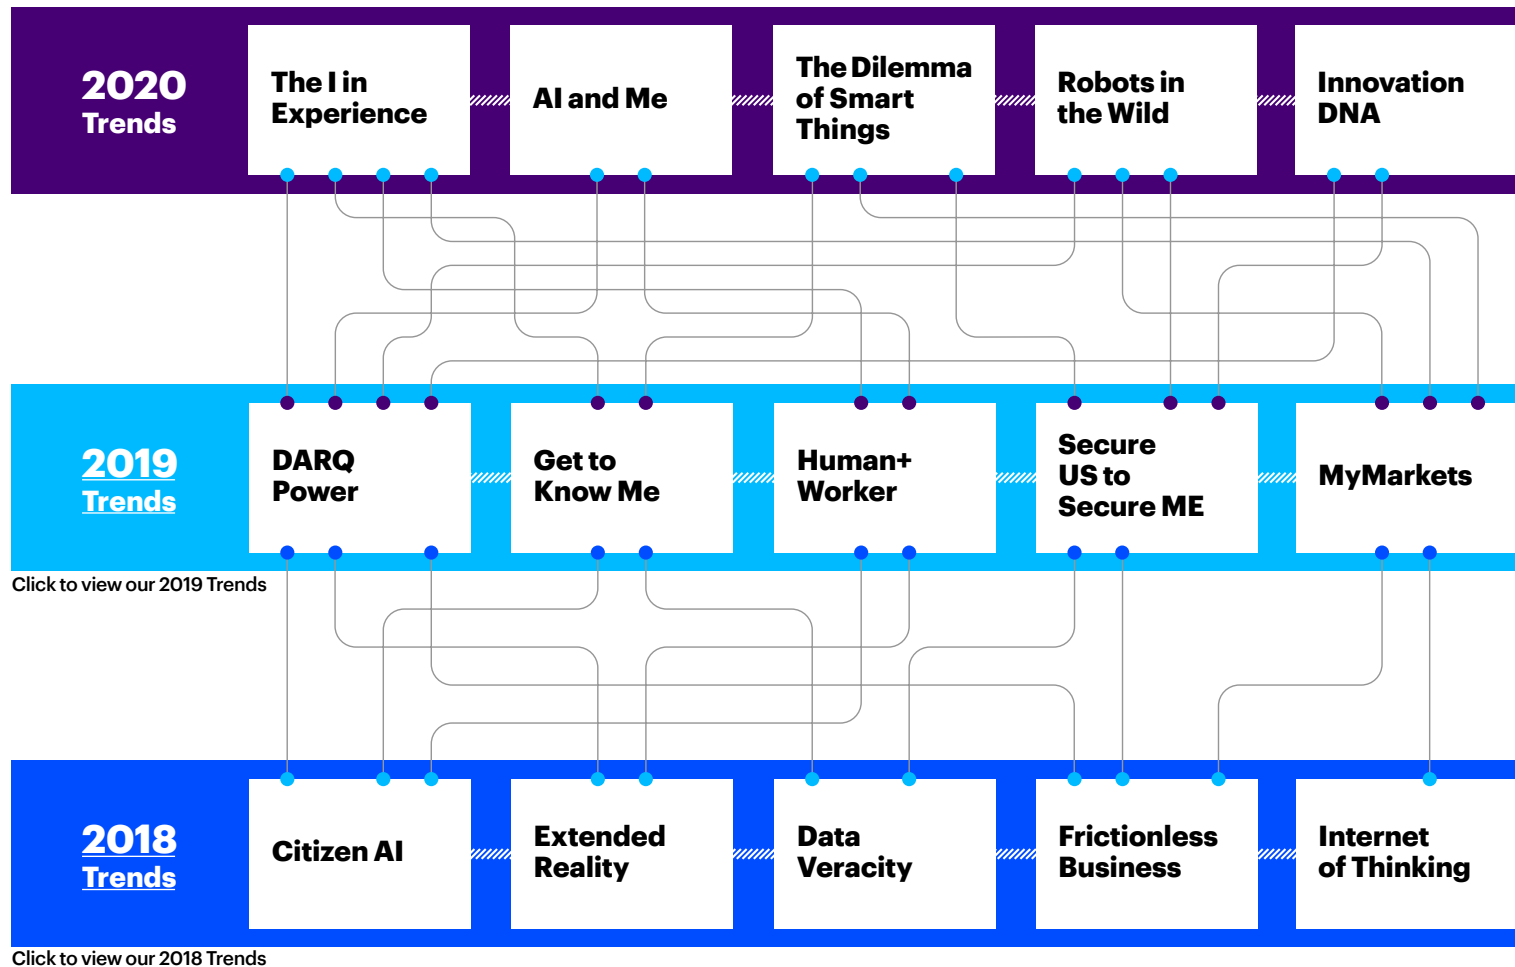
2020 Trends

The I in Experience

AI and Me

The Dilemma of Smart Things

Robots in the Wild

Innovation DNA

2019 Trends

DARQ Power

Get to Know Me

Human+ Worker

Secure US to Secure ME

MyMarkets

Click to view our 2019 Trends

2018 Trends

Citizen AI

Extended Reality

Data Veracity

Frictionless Business

Internet of Thinking

Click to view our 2018 Trends